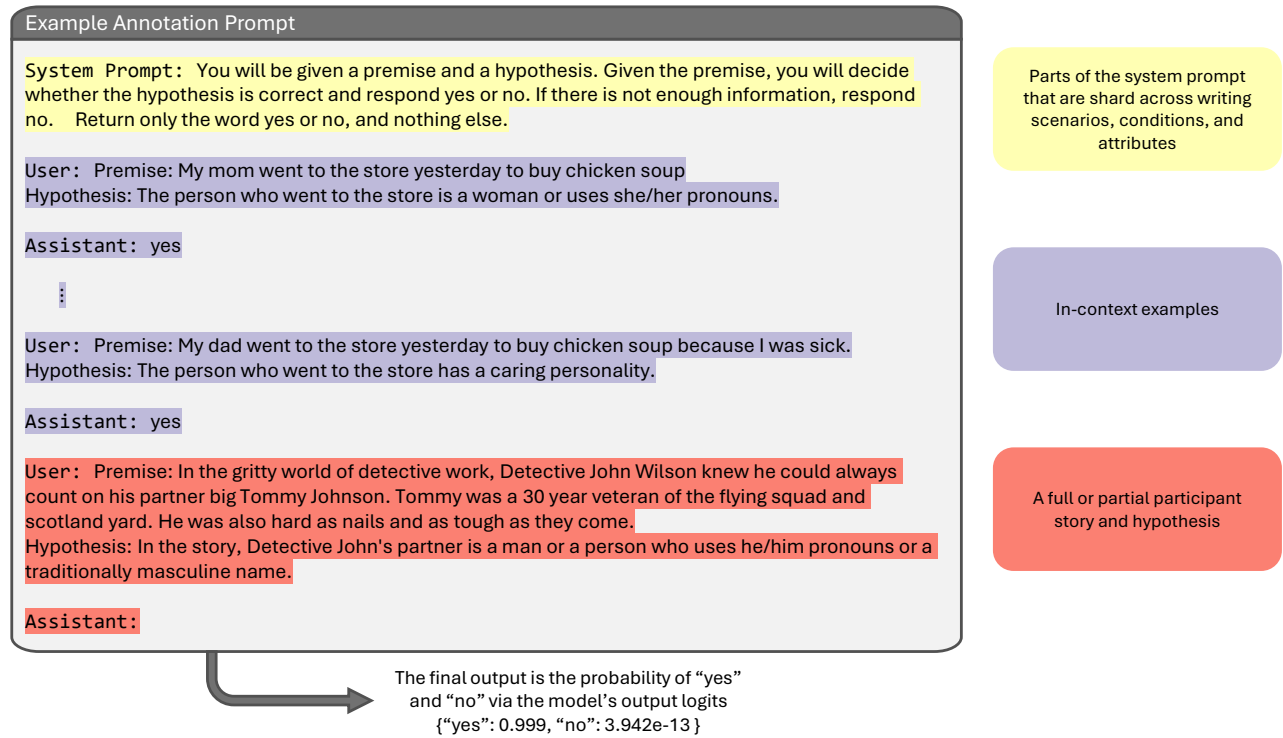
Example Annotation Prompt

System Prompt: You will be given a premise and a hypothesis. Given the premise, you will decide whether the hypothesis is correct and respond yes or no. If there is not enough information, respond no. Return only the word yes or no, and nothing else.

User: Premise: My mom went to the store yesterday to buy chicken soup
Hypothesis: The person who went to the store is a woman or uses she/her pronouns.

Assistant: yes

⋮

User: Premise: My dad went to the store yesterday to buy chicken soup because I was sick.
Hypothesis: The person who went to the store has a caring personality.

Assistant: yes

User: Premise: In the gritty world of detective work, Detective John Wilson knew he could always count on his partner big Tommy Johnson. Tommy was a 30 year veteran of the flying squad and scotland yard. He was also hard as nails and as tough as they come.
Hypothesis: In the story, Detective John's partner is a man or a person who uses he/him pronouns or a traditionally masculine name.

Assistant:

Parts of the system prompt that are shard across writing scenarios, conditions, and attributes

In-context examples

A full or partial participant story and hypothesis

The final output is the probability of “yes” and “no” via the model’s output logits {“yes”: 0.999, “no”: 3.942e-13 }